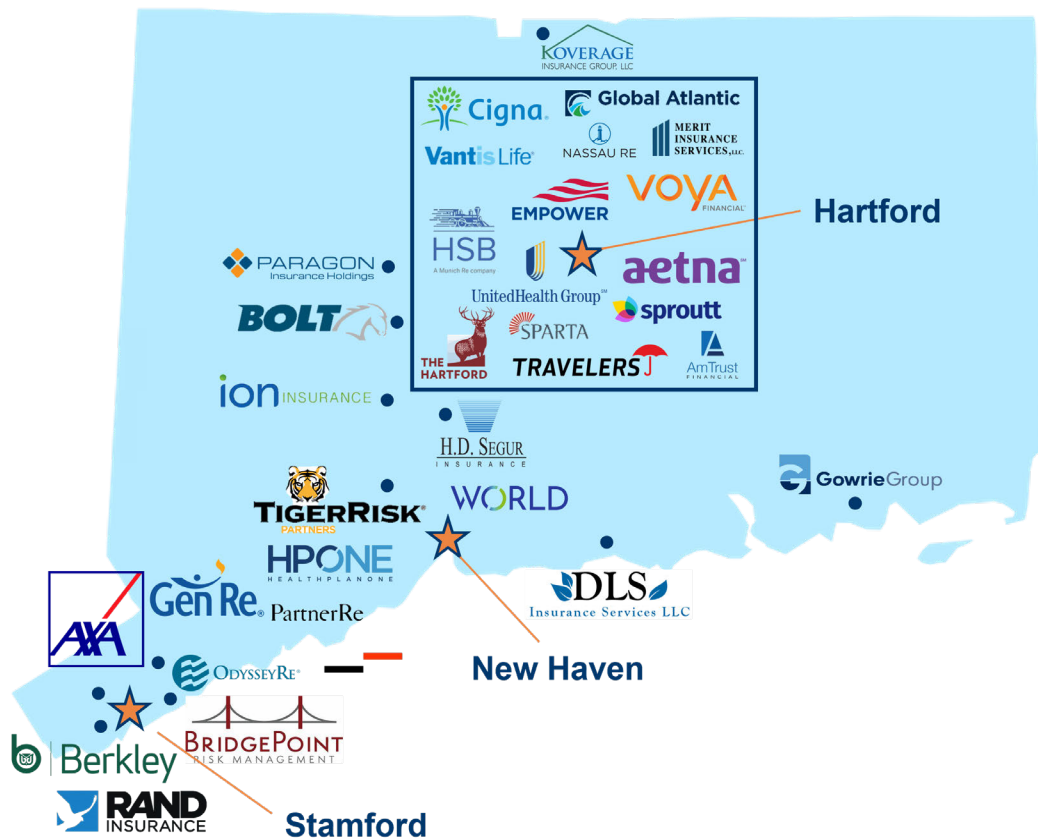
KOVERAGE
INSURANCE GROUP, LLC

Cigna
Global Atlantic
NASSAU RE
MERIT INSURANCE SERVICES, LLC
Vantis Life
EMPOWER
VOYA FINANCIAL
HSB
A Munich Re company
aetna
UnitedHealth Group
sproutt
SPARTA
THE HARTFORD
TRAVELERS
AmTrust FINANCIAL

Hartford

PARAGON
Insurance Holdings
BOLT
ion INSURANCE
H.D. SEGUR
INSURANCE
GowrieGroup
TIGERRISK
PARTNERS
WORLD
HPONE
HEALTHPLANONE
DLS
Insurance Services LLC
AXA
Gen Re
PartnerRe
OdysseyRe
New Haven
BRIDGEPOINT
RISK MANAGEMENT
Berkley
RAND
INSURANCE
Stamford